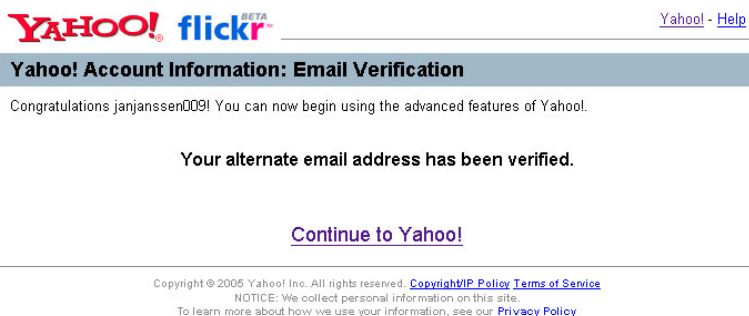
YAHOO! flickr BETA

Yahoo! - Help

Yahoo! Account Information: Email Verification

Congratulations janjanssen009! You can now begin using the advanced features of Yahoo!.

Your alternate email address has been verified.

Continue to Yahoo!

Copyright © 2005 Yahoo! Inc. All rights reserved. Copyright/IP Policy Terms of Service
NOTICE: We collect personal information on this site.
To learn more about how we use your information, see our Privacy Policy